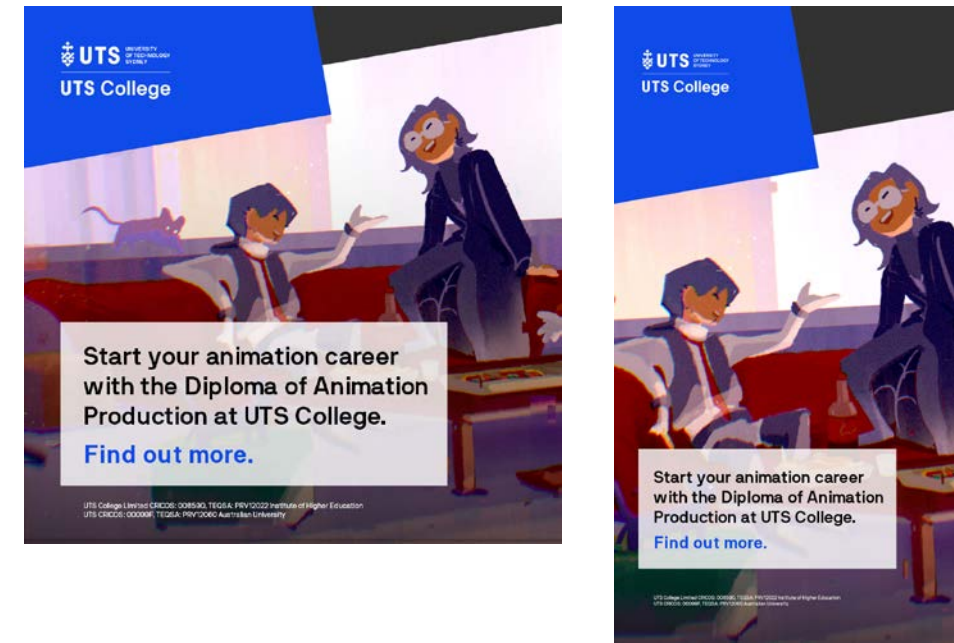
UTS UNIVERSITY OF TECHNOLOGY SYDNEY
UTS College

Start your animation career with the Diploma of Animation Production at UTS College.

Find out more.

UTS College Limited CRICOS: 00859D, TEQSA: PRV12022 Institute of Higher Education
UTS CRICOS: 00099F, TEQSA: PRV12060 Australian University

UTS UNIVERSITY OF TECHNOLOGY SYDNEY
UTS College

Start your animation career with the Diploma of Animation Production at UTS College.

Find out more.

UTS College Limited CRICOS: 00859D, TEQSA: PRV12022 Institute of Higher Education
UTS CRICOS: 00099F, TEQSA: PRV12060 Australian University